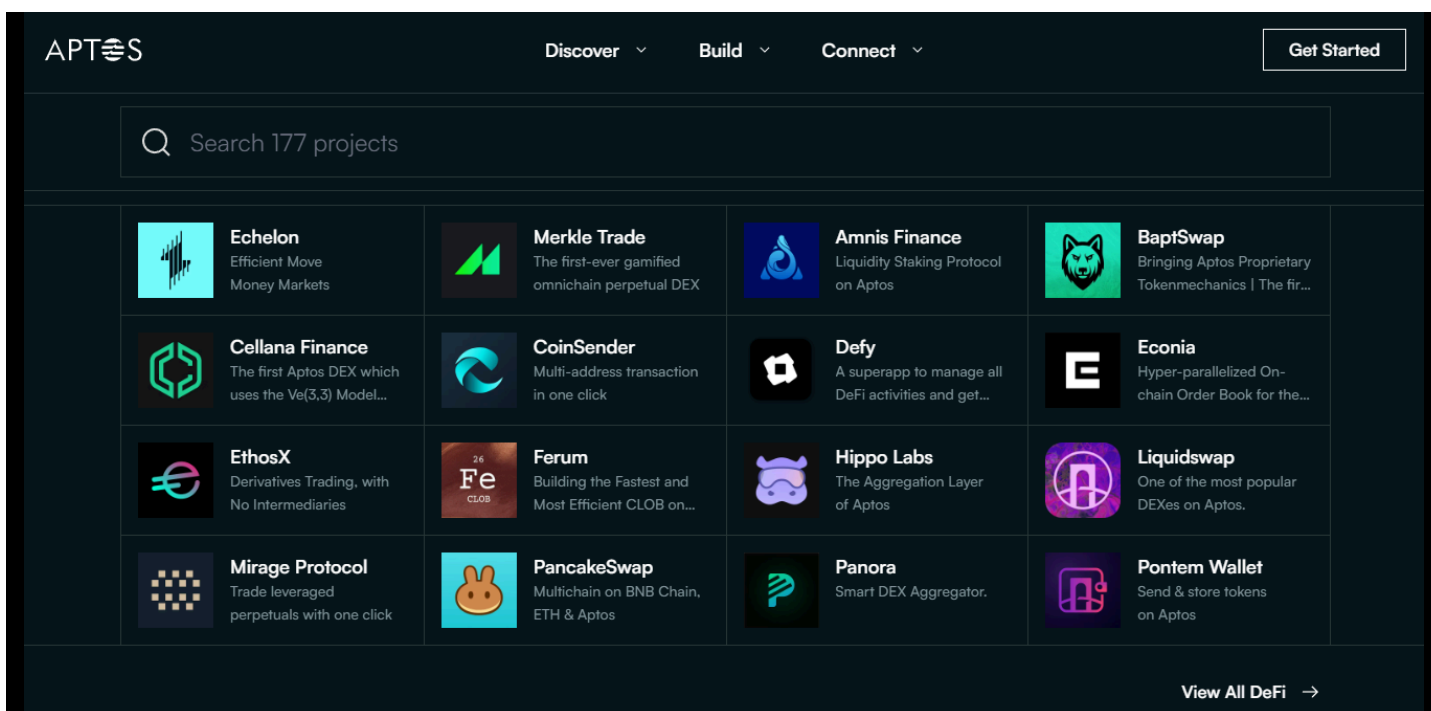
APTOS

Discover Build Connect

Get Started

Search 177 projects

Echelon
Efficient Move Money Markets

Merkle Trade
The first-ever gamified omnichain perpetual DEX

Amnis Finance
Liquidity Staking Protocol on Aptos

BaptSwap
Bringing Aptos Proprietary Tokenmechanics | The fir...

Cellana Finance
The first Aptos DEX which uses the Ve(3,3) Model...

CoinSender
Multi-address transaction in one click

Defy
A superapp to manage all DeFi activities and get...

Econia
Hyper-parallelized On-chain Order Book for the...

EthosX
Derivatives Trading, with No Intermediaries

26
Fe
CLOB

Ferum
Building the Fastest and Most Efficient CLOB on...

Hippo Labs
The Aggregation Layer of Aptos

Liquidswap
One of the most popular DEXes on Aptos.

Mirage Protocol
Trade leveraged perpetuals with one click

PancakeSwap
Multichain on BNB Chain, ETH & Aptos

Panora
Smart DEX Aggregator.

Pontem Wallet
Send & store tokens on Aptos

View All DeFi →